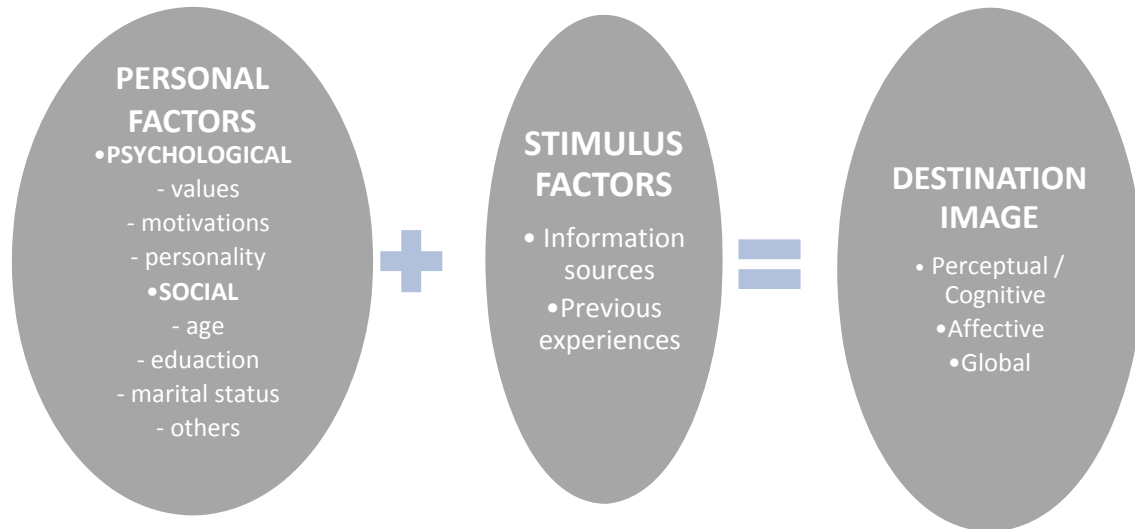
PERSONAL FACTORS
•PSYCHOLOGICAL
- values
- motivations
- personality
•SOCIAL
- age
- eduaction
- marital status
- others

STIMULUS FACTORS
• Information sources
•Previous experiences

DESTINATION IMAGE
• Perceptual / Cognitive
•Affective
•Global